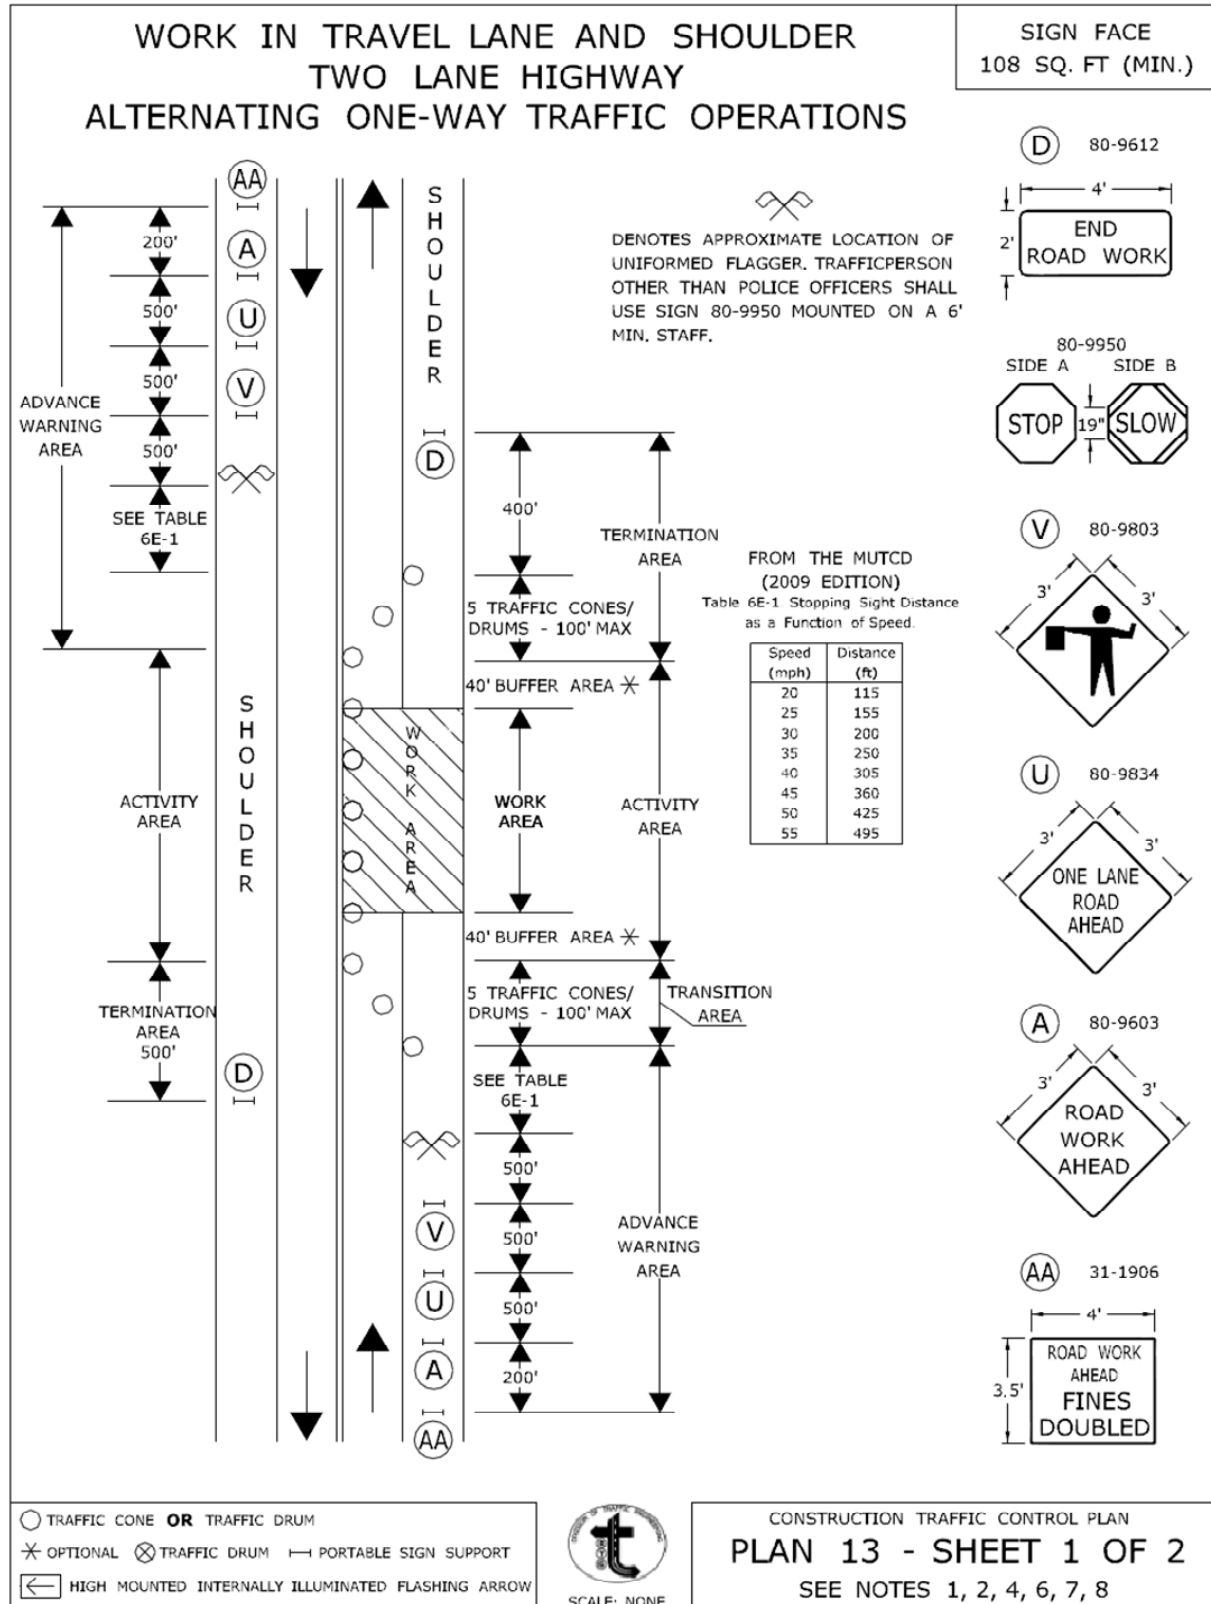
WORK IN TRAVEL LANE AND SHOULDER
TWO LANE HIGHWAY
ALTERNATING ONE-WAY TRAFFIC OPERATIONS

SIGN FACE
108 SQ. FT (MIN.)

AA
200'
A
500'
U
500'
V
ADVANCE WARNING AREA
500'
SEE TABLE 6E-1

SHOULDER

DENOTES APPROXIMATE LOCATION OF UNIFORMED FLAGGER. TRAFFICPERSON OTHER THAN POLICE OFFICERS SHALL USE SIGN 80-9950 MOUNTED ON A 6' MIN. STAFF.

D
400'
TERMINATION AREA
5 TRAFFIC CONES/ DRUMS - 100' MAX
40' BUFFER AREA

FROM THE MUTCD (2009 EDITION)
Table 6E-1 Stopping Sight Distance as a Function of Speed.

| Speed (mph) | Distance (ft) |
|---|---|
| 20 | 115 |
| 25 | 155 |
| 30 | 200 |
| 35 | 250 |
| 40 | 305 |
| 45 | 360 |
| 50 | 425 |
| 55 | 495 |

ACTIVITY AREA
SHOULDER
WORK AREA
WORK AREA
ACTIVITY AREA

40' BUFFER AREA
TERMINATION AREA
500'
D
5 TRAFFIC CONES/ DRUMS - 100' MAX
TRANSITION AREA
SEE TABLE 6E-1
500'
V
500'
U
500'
A
200'
AA
ADVANCE WARNING AREA

D 80-9612
4'
2'
END ROAD WORK

80-9950
SIDE A SIDE B
STOP 19" SLOW

V 80-9803
3' 3'

U 80-9834
3' 3'
ONE LANE ROAD AHEAD

A 80-9603
3' 3'
ROAD WORK AHEAD

AA 31-1906
4'
3.5'
ROAD WORK AHEAD
FINES DOUBLED

TRAFFIC CONE OR TRAFFIC DRUM
OPTIONAL TRAFFIC DRUM PORTABLE SIGN SUPPORT
HIGH MOUNTED INTERNALLY ILLUMINATED FLASHING ARROW

SCALE: NONE

CONSTRUCTION TRAFFIC CONTROL PLAN
PLAN 13 - SHEET 1 OF 2
SEE NOTES 1, 2, 4, 6, 7, 8